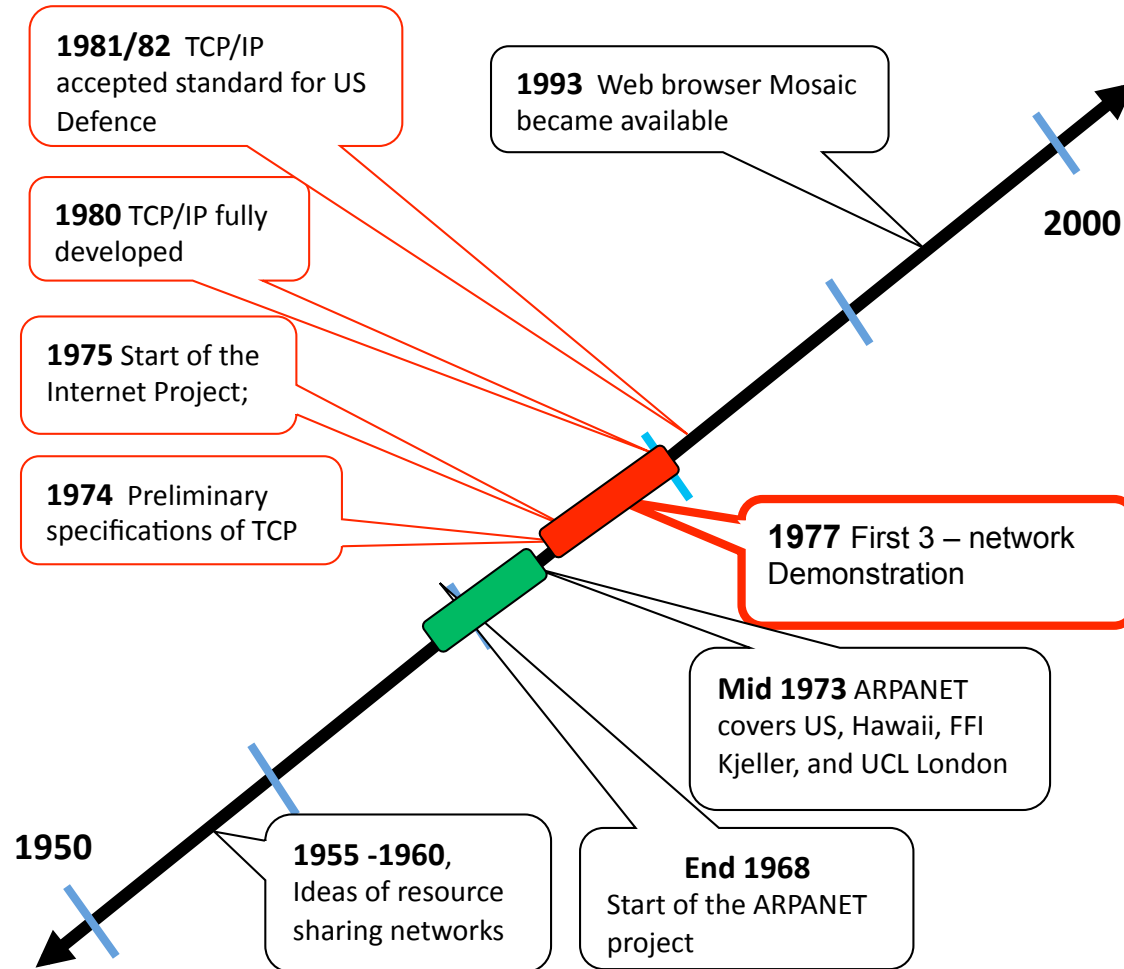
1981/82 TCP/IP accepted standard for US Defence

1993 Web browser Mosaic became available

2000

1980 TCP/IP fully developed

1975 Start of the Internet Project;

1974 Preliminary specifications of TCP

1977 First 3 – network Demonstration

Mid 1973 ARPANET covers US, Hawaii, FFI Kjeller, and UCL London

1950

1955 -1960, Ideas of resource sharing networks

End 1968 Start of the ARPANET project